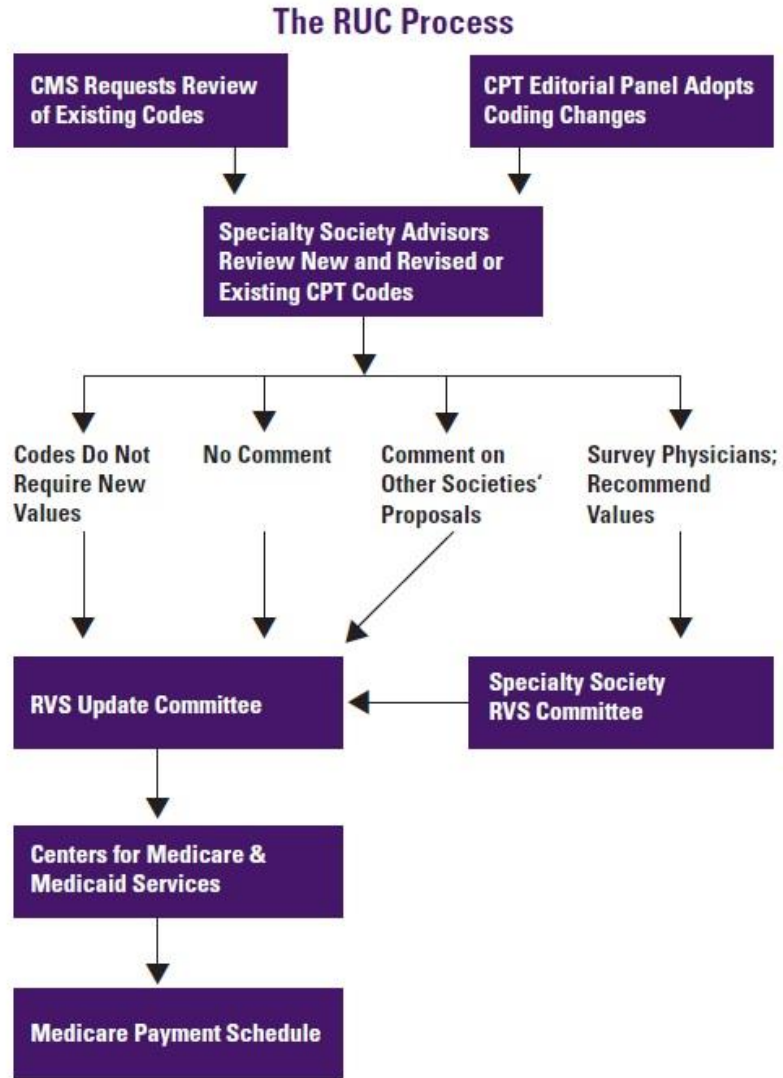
The RUC Process

CMS Requests Review of Existing Codes

CPT Editorial Panel Adopts Coding Changes

Specialty Society Advisors Review New and Revised or Existing CPT Codes

Codes Do Not Require New Values

No Comment

Comment on Other Societies' Proposals

Survey Physicians; Recommend Values

RVS Update Committee

Specialty Society RVS Committee

Centers for Medicare & Medicaid Services

Medicare Payment Schedule